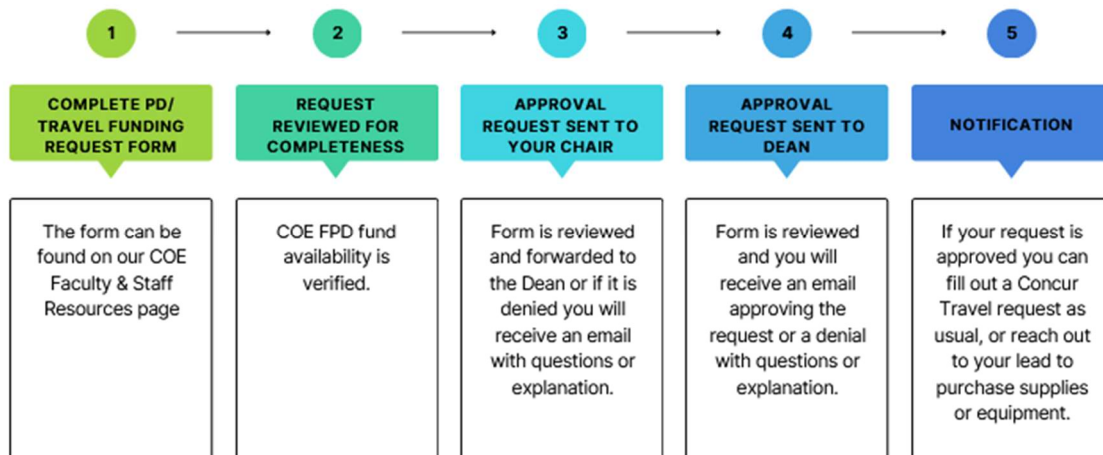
1

COMPLETE PD/ TRAVEL FUNDING REQUEST FORM

The form can be found on our COE Faculty & Staff Resources page

2

REQUEST REVIEWED FOR COMPLETENESS

COE FPD fund availability is verified.

3

APPROVAL REQUEST SENT TO YOUR CHAIR

Form is reviewed and forwarded to the Dean or if it is denied you will receive an email with questions or explanation.

4

APPROVAL REQUEST SENT TO DEAN

Form is reviewed and you will receive an email approving the request or a denial with questions or explanation.

5

NOTIFICATION

If your request is approved you can fill out a Concur Travel request as usual, or reach out to your lead to purchase supplies or equipment.